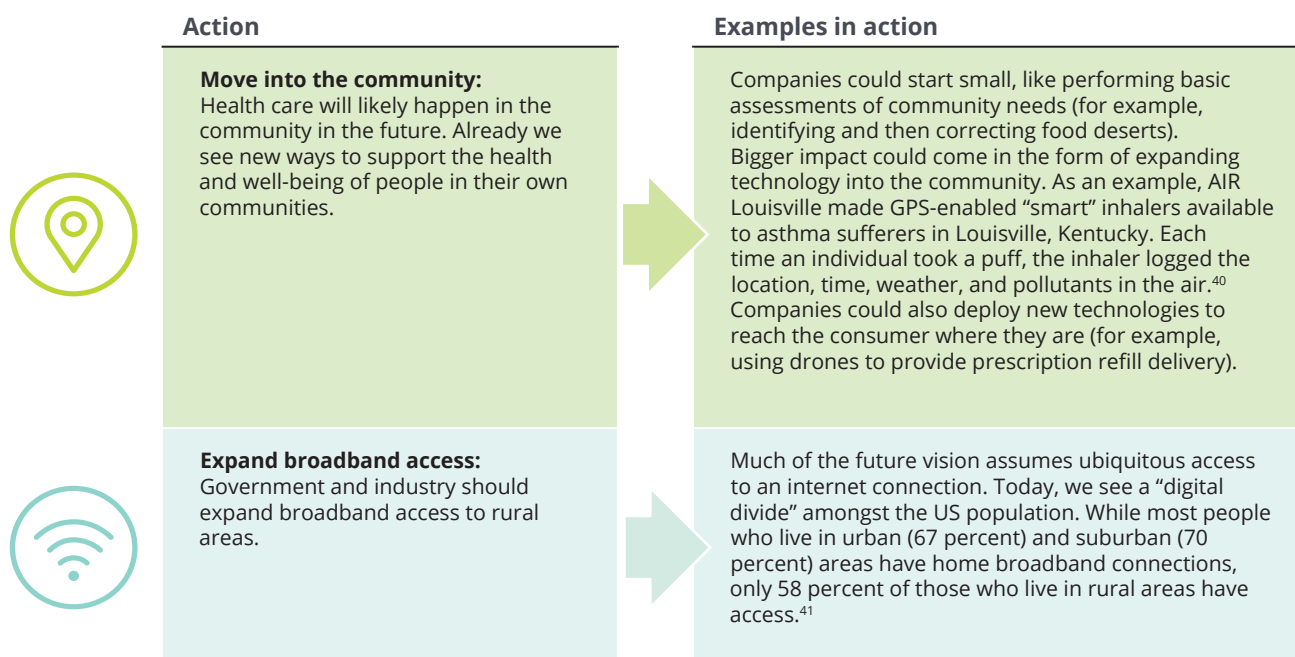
| Action | Examples in action |
|---|---|
| **Move into the community:** Health care will likely happen in the community in the future. Already we see new ways to support the health and well-being of people in their own communities. | Companies could start small, like performing basic assessments of community needs (for example, identifying and then correcting food deserts). Bigger impact could come in the form of expanding technology into the community. As an example, AIR Louisville made GPS-enabled “smart” inhalers available to asthma sufferers in Louisville, Kentucky. Each time an individual took a puff, the inhaler logged the location, time, weather, and pollutants in the air.$^{40}$ Companies could also deploy new technologies to reach the consumer where they are (for example, using drones to provide prescription refill delivery). |
| **Expand broadband access:** Government and industry should expand broadband access to rural areas. | Much of the future vision assumes ubiquitous access to an internet connection. Today, we see a “digital divide” amongst the US population. While most people who live in urban (67 percent) and suburban (70 percent) areas have home broadband connections, only 58 percent of those who live in rural areas have access.$^{41}$ |